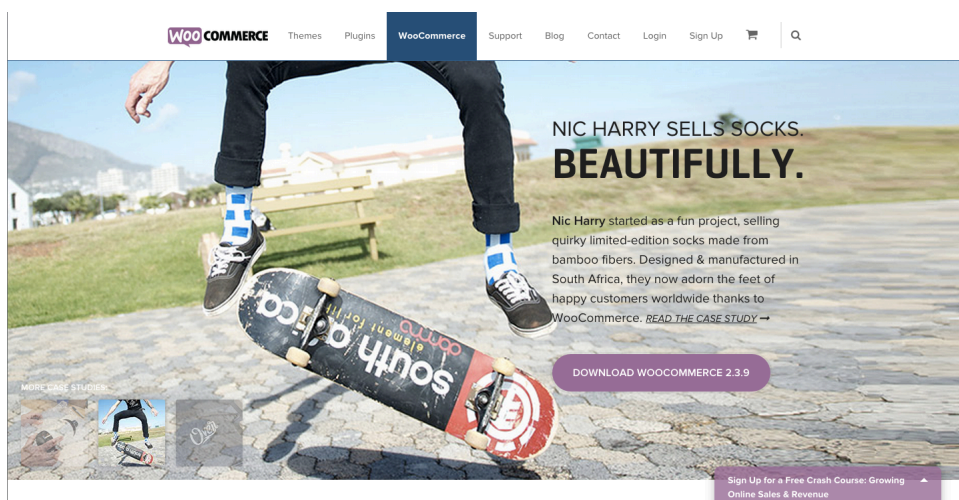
WOOCOMMERCE Themes Plugins WooCommerce Support Blog Contact Login Sign Up

NIC HARRY SELLS SOCKS.
BEAUTIFULLY.

Nic Harry started as a fun project, selling quirky limited-edition socks made from bamboo fibers. Designed & manufactured in South Africa, they now adorn the feet of happy customers worldwide thanks to WooCommerce. READ THE CASE STUDY ⟶

DOWNLOAD WOOCOMMERCE 2.3.9

MORE CASE STUDIES

south acca element for life

Sign Up for a Free Crash Course: Growing Online Sales & Revenue